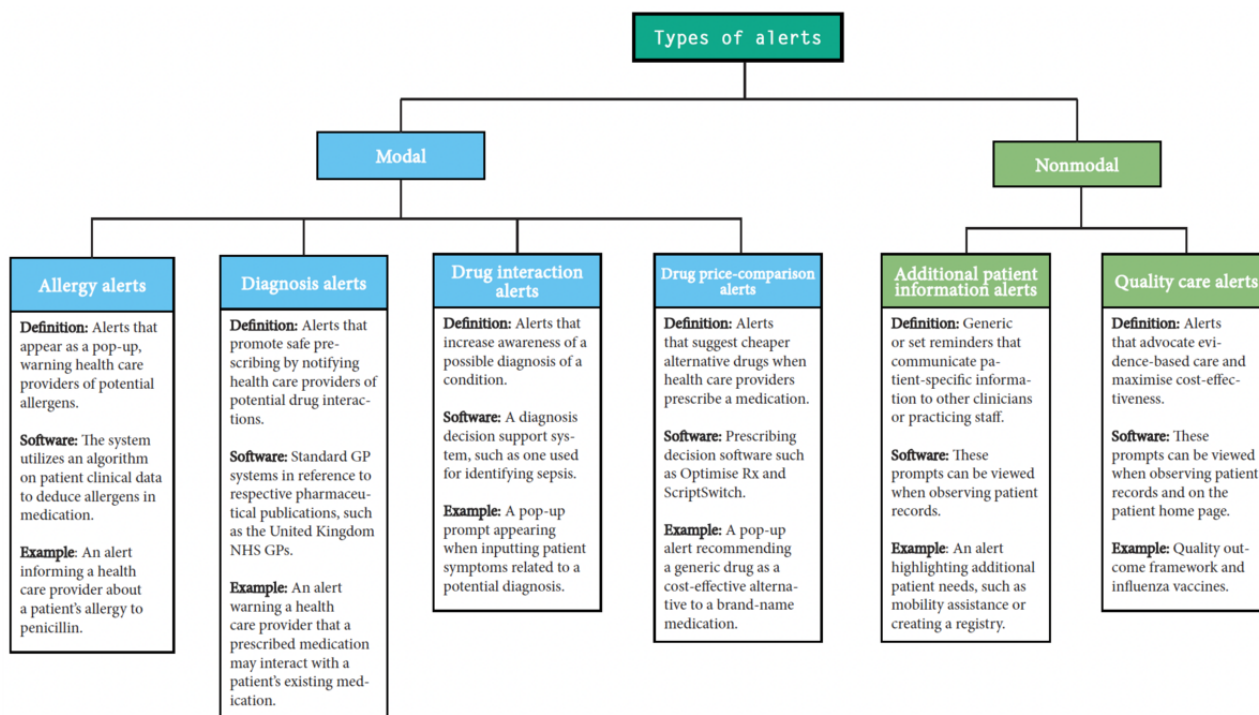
Types of alerts

Modal

Nonmodal

Allergy alerts

Definition: Alerts that appear as a pop-up, warning health care providers of potential allergens.

Software: The system utilizes an algorithm on patient clinical data to deduce allergens in medication.

Example: An alert informing a health care provider about a patient's allergy to penicillin.

Diagnosis alerts

Definition: Alerts that promote safe prescribing by notifying health care providers of potential drug interactions.

Software: Standard GP systems in reference to respective pharmaceutical publications, such as the United Kingdom NHS GPs.

Example: An alert warning a health care provider that a prescribed medication may interact with a patient's existing medication.

Drug interaction alerts

Definition: Alerts that increase awareness of a possible diagnosis of a condition.

Software: A diagnosis decision support system, such as one used for identifying sepsis.

Example: A pop-up prompt appearing when inputting patient symptoms related to a potential diagnosis.

Drug price-comparison alerts

Definition: Alerts that suggest cheaper alternative drugs when health care providers prescribe a medication.

Software: Prescribing decision software such as Optimise Rx and ScriptSwitch.

Example: A pop-up alert recommending a generic drug as a cost-effective alternative to a brand-name medication.

Additional patient information alerts

Definition: Generic or set reminders that communicate patient-specific information to other clinicians or practicing staff.

Software: These prompts can be viewed when observing patient records.

Example: An alert highlighting additional patient needs, such as mobility assistance or creating a registry.

Quality care alerts

Definition: Alerts that advocate evidence-based care and maximise cost-effectiveness.

Software: These prompts can be viewed when observing patient records and on the patient home page.

Example: Quality outcome framework and influenza vaccines.